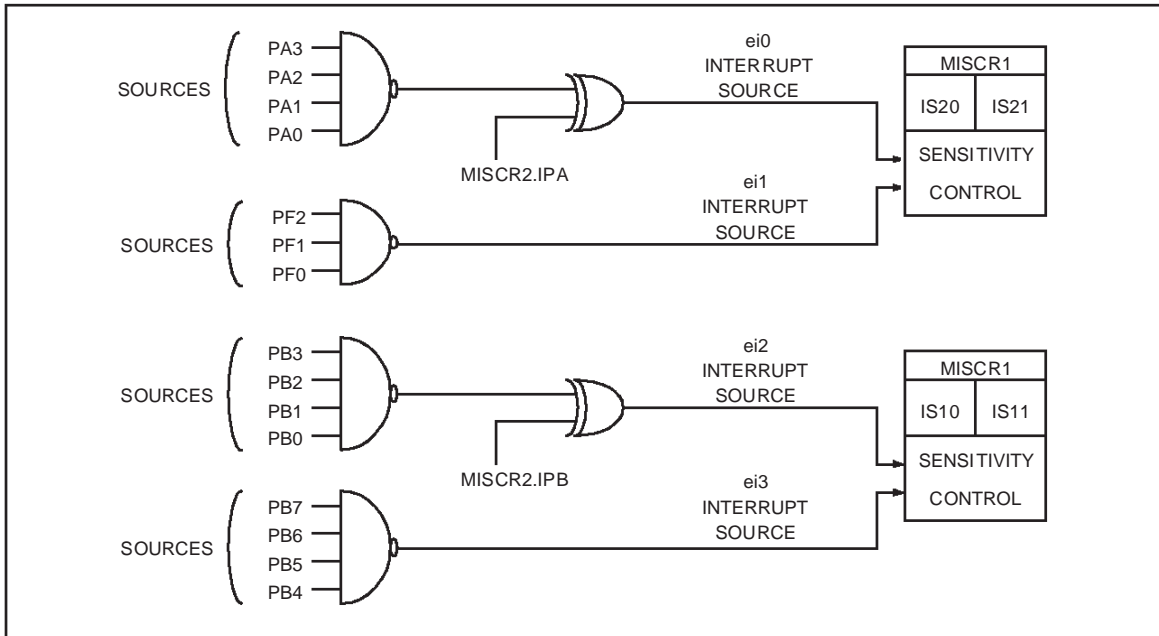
SOURCES
PA3
PA2
PA1
PA0

MISCR2.IPA

ei0
INTERRUPT
SOURCE

MISCR1
IS20
IS21
SENSITIVITY
CONTROL

SOURCES
PF2
PF1
PF0

ei1
INTERRUPT
SOURCE

SOURCES
PB3
PB2
PB1
PB0

MISCR2.IPB

ei2
INTERRUPT
SOURCE

MISCR1
IS10
IS11
SENSITIVITY
CONTROL

SOURCES
PB7
PB6
PB5
PB4

ei3
INTERRUPT
SOURCE